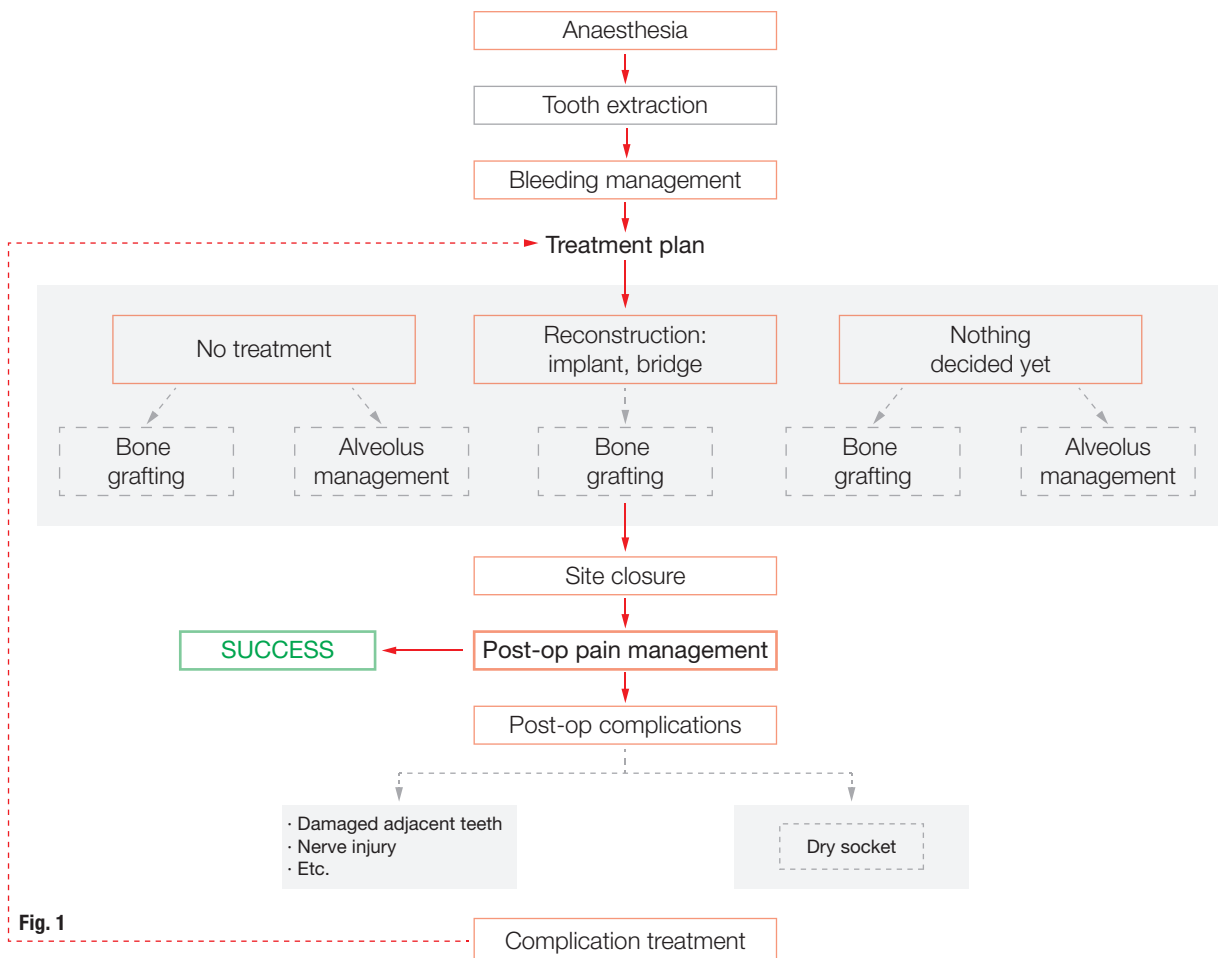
Anaesthesia

Tooth extraction

Bleeding management

Treatment plan

No treatment

Reconstruction: implant, bridge

Nothing decided yet

Bone grafting

Alveolus management

Bone grafting

Bone grafting

Alveolus management

Site closure

SUCCESS

Post-op pain management

Post-op complications

· Damaged adjacent teeth
· Nerve injury
· Etc.

Dry socket

Fig. 1

Complication treatment